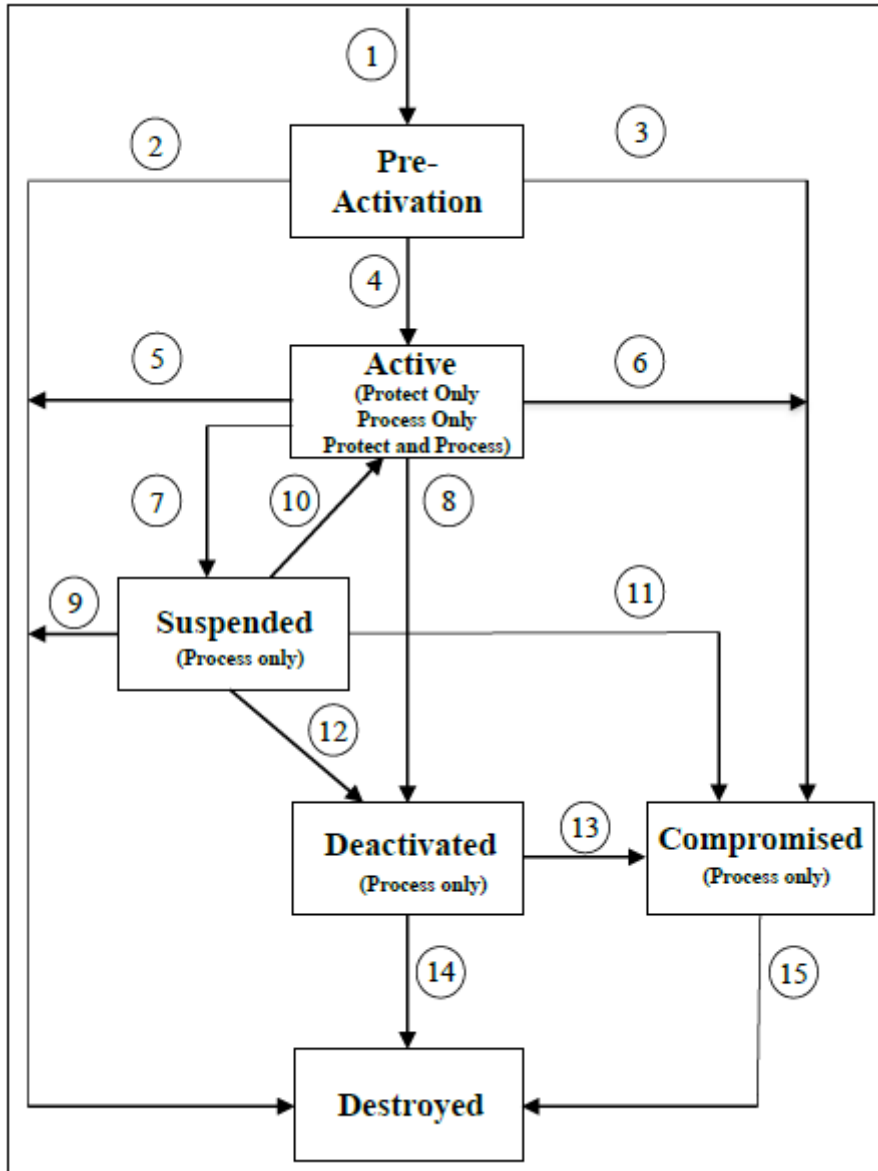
1

2

3

Pre-Activation

4

5

Active
(Protect Only
Process Only
Protect and Process)

6

7

10

8

9

Suspended
(Process only)

11

12

Deactivated
(Process only)

13

Compromised
(Process only)

14

15

Destroyed